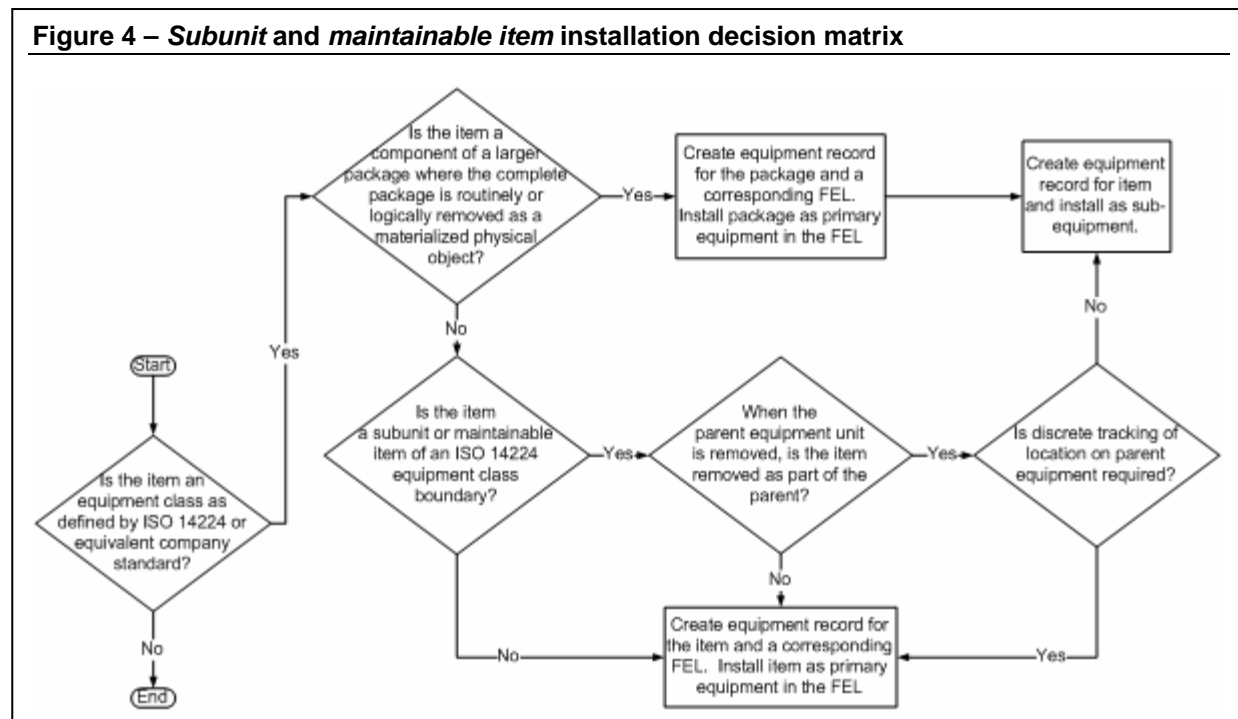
**Figure 4 – *Subunit* and *maintainable item* installation decision matrix**

Start

Is the item an equipment class as defined by ISO 14224 or equivalent company standard?

Yes

No

End

Is the item a component of a larger package where the complete package is routinely or logically removed as a materialized physical object?

Yes

Create equipment record for the package and a corresponding FEL. Install package as primary equipment in the FEL

Create equipment record for item and install as sub-equipment.

No

Is the item a subunit or maintainable item of an ISO 14224 equipment class boundary?

Yes

When the parent equipment unit is removed, is the item removed as part of the parent?

Yes

Is discrete tracking of location on parent equipment required?

No

No

No

Yes

Create equipment record for the item and a corresponding FEL. Install item as primary equipment in the FEL